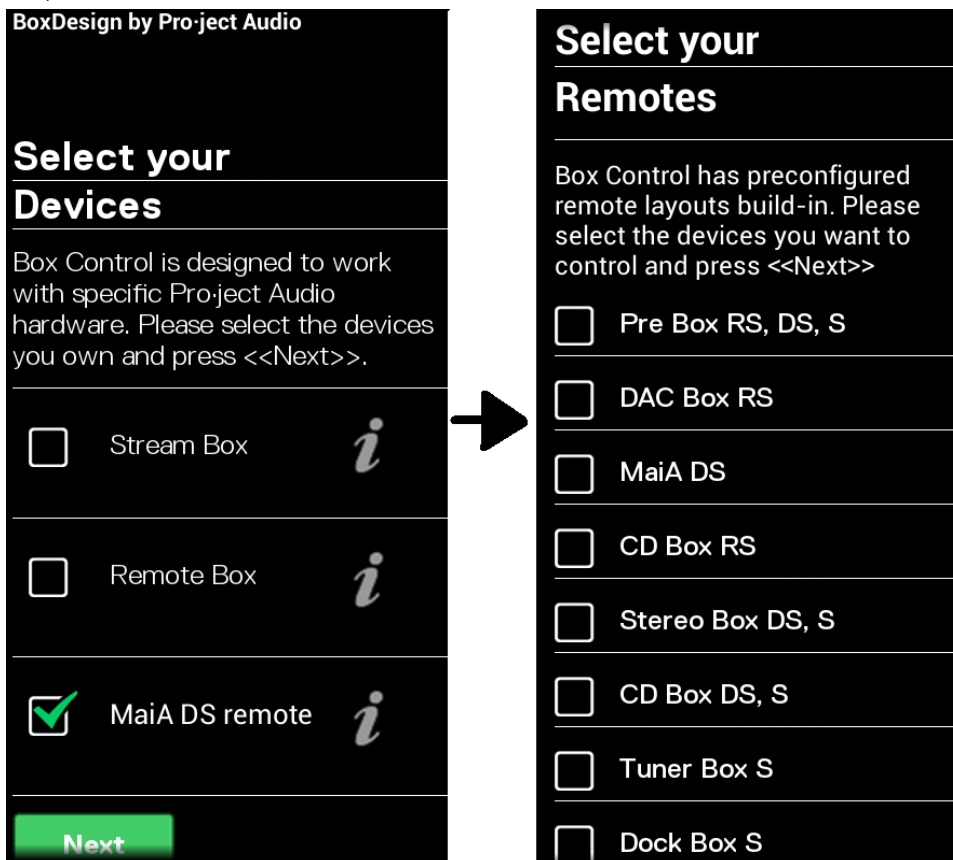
BoxDesign by Pro-ject Audio

Select your Devices

Box Control is designed to work with specific Pro-ject Audio hardware. Please select the devices you own and press <<Next>>.

Stream Box

Remote Box

MaiA DS remote

Next

Select your Remotes

Box Control has preconfigured remote layouts build-in. Please select the devices you want to control and press <<Next>>

Pre Box RS, DS, S

DAC Box RS

MaiA DS

CD Box RS

Stereo Box DS, S

CD Box DS, S

Tuner Box S

Dock Box S